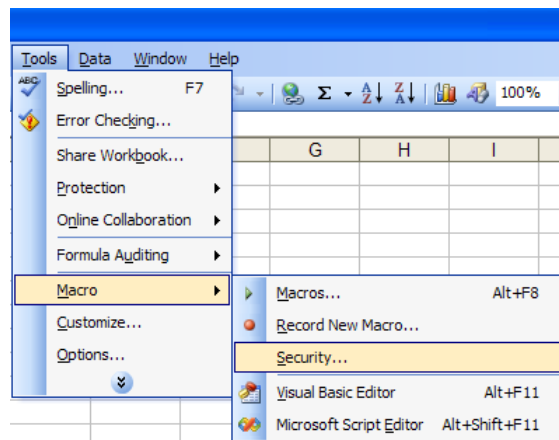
Tools Data Window Help

ABC

Spelling... F7

Error Checking...

Share Workbook...

Protection

Online Collaboration

Formula Auditing

Macro

Customize...

Options...

Σ

100%

G H I

Macros... Alt+F8

Record New Macro...

Security...

Visual Basic Editor Alt+F11

Microsoft Script Editor Alt+Shift+F11